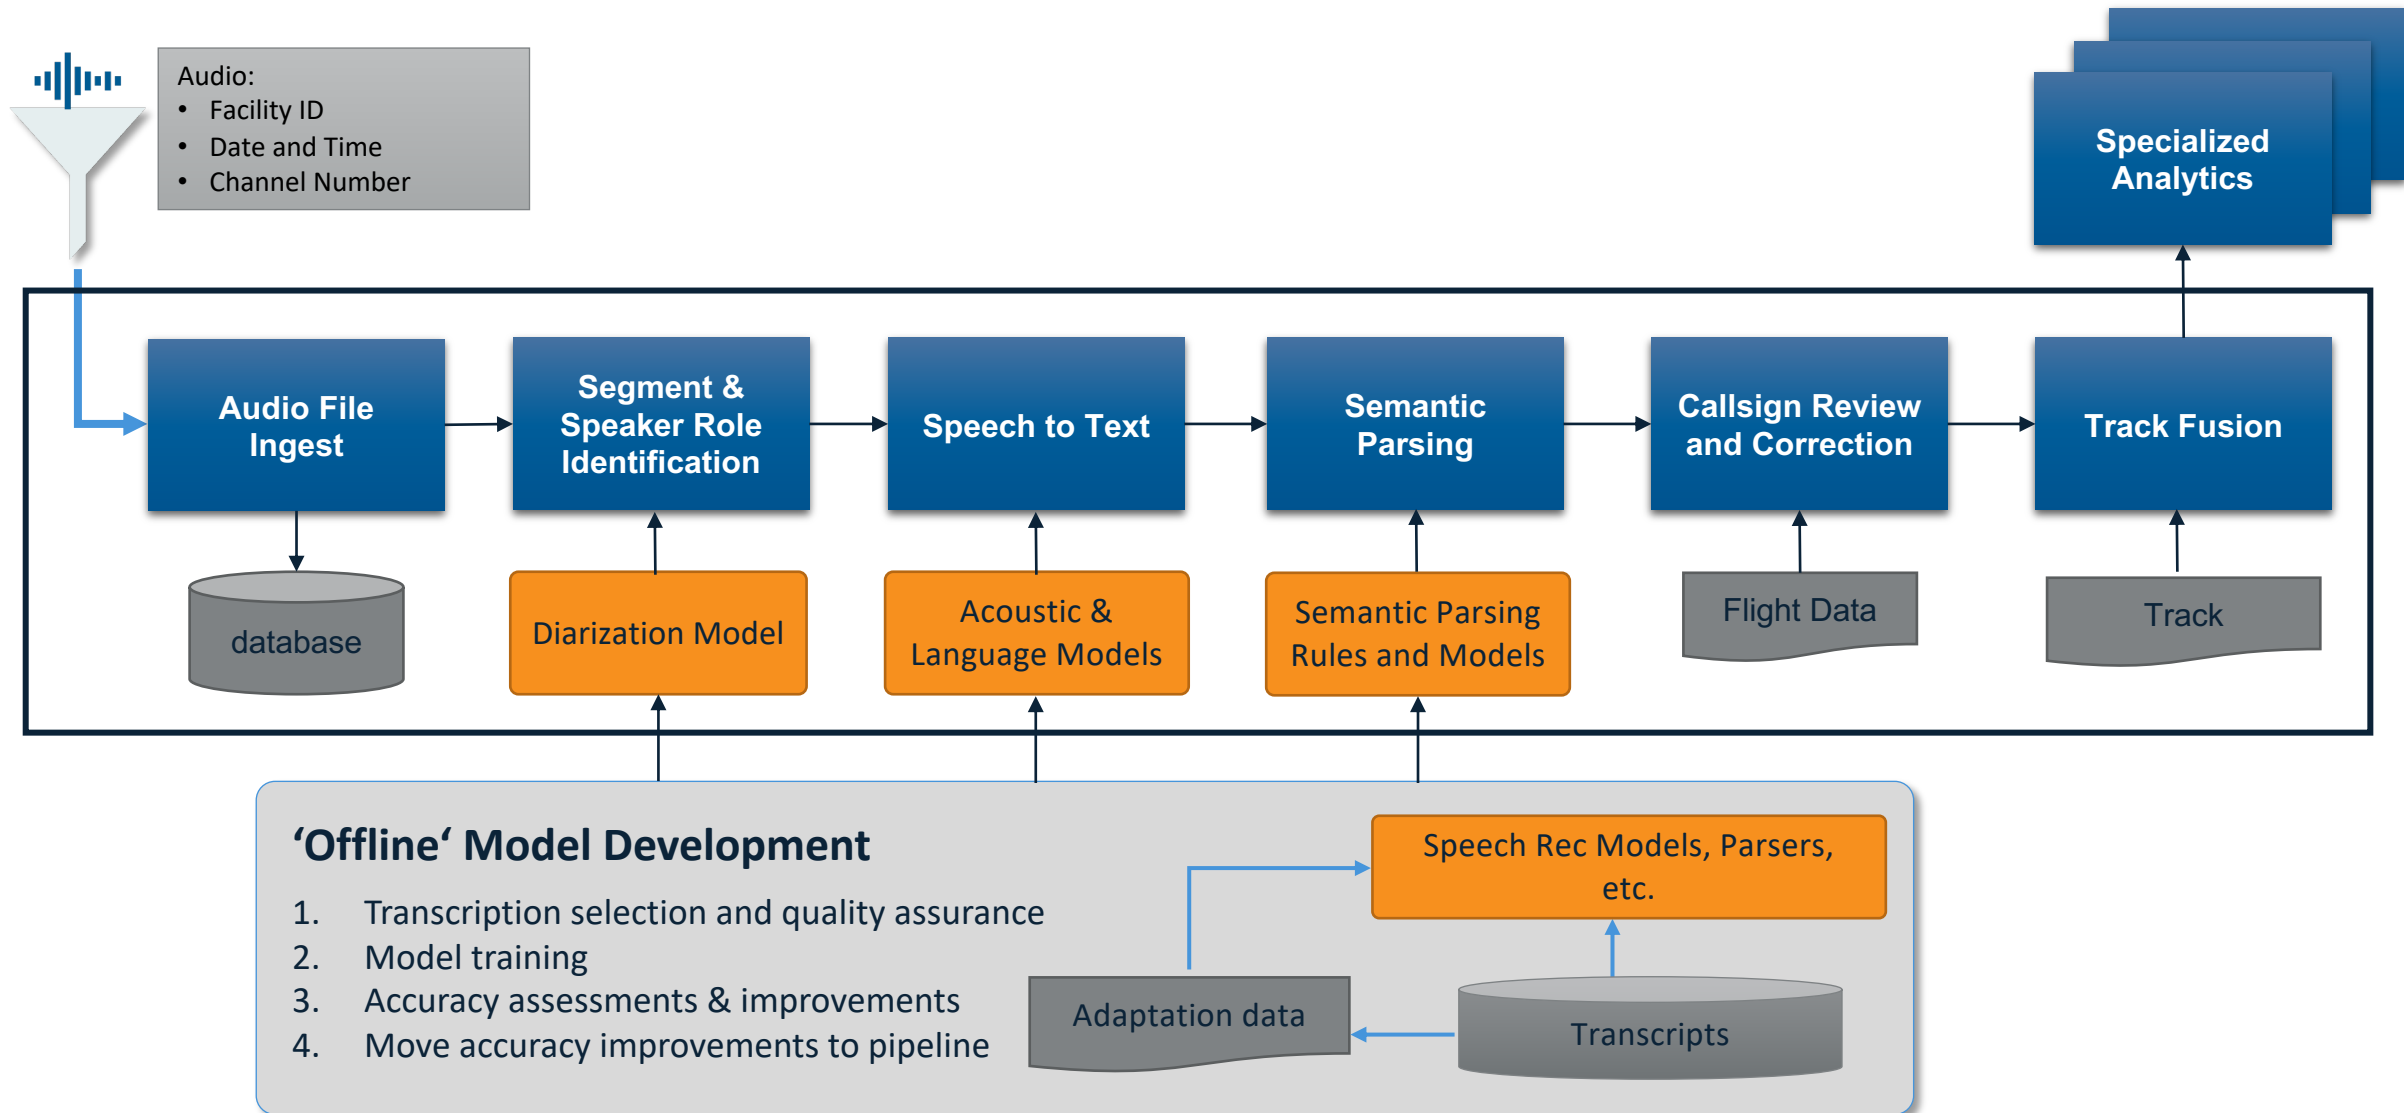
Audio:
- Facility ID
- Date and Time
- Channel Number

Specialized Analytics

Audio File Ingest

Segment & Speaker Role Identification

Speech to Text

Semantic Parsing

Callsign Review and Correction

Track Fusion

database

Diarization Model

Acoustic & Language Models

Semantic Parsing Rules and Models

Flight Data

Track

‘Offline‘ Model Development

1. Transcription selection and quality assurance
2. Model training
3. Accuracy assessments & improvements
4. Move accuracy improvements to pipeline

Speech Rec Models, Parsers, etc.

Adaptation data

Transcripts